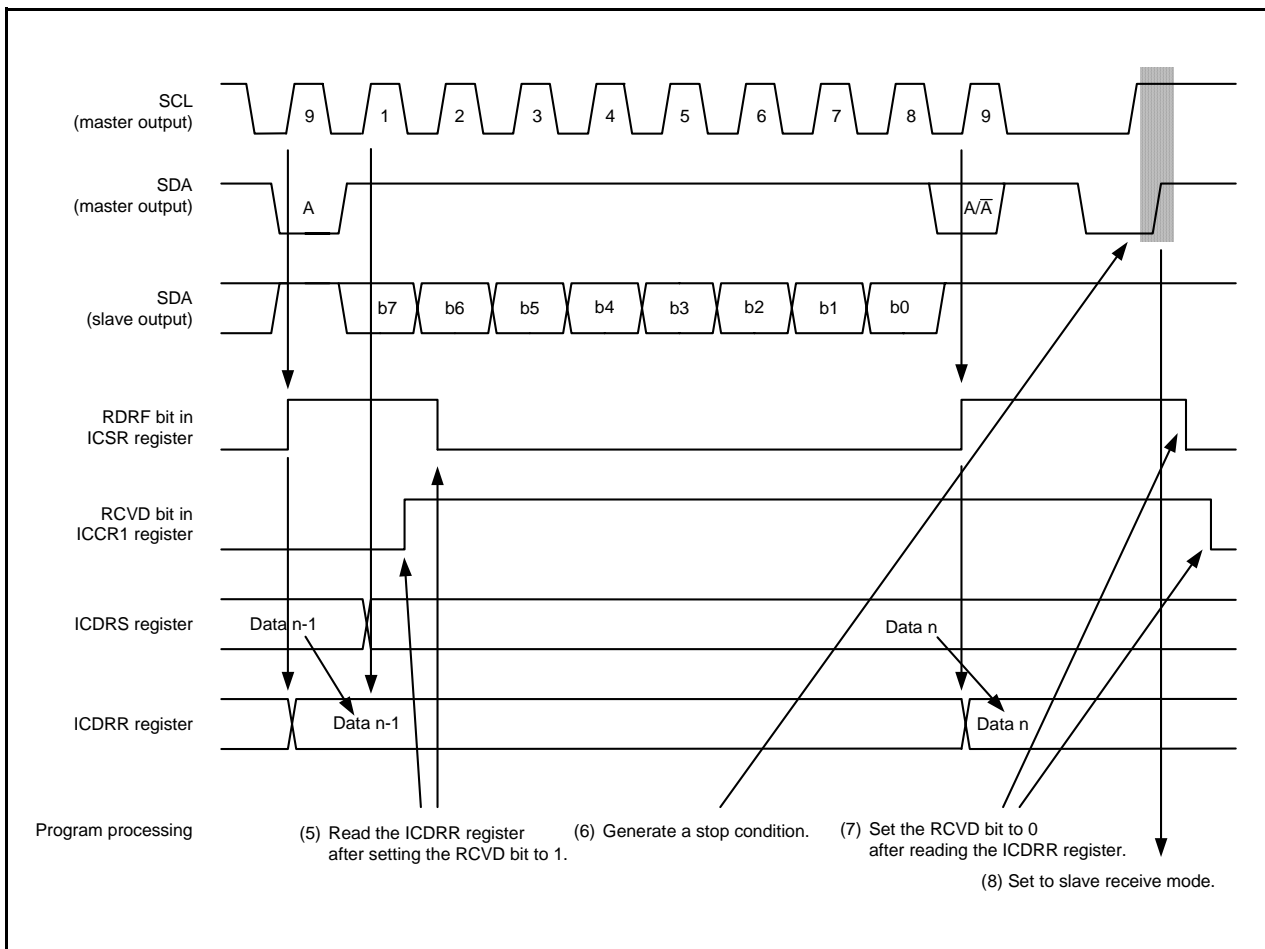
SCL (master output)
9
1
2
3
4
5
6
7
8
9

SDA (master output)
A
A/$\overline{A}$

SDA (slave output)
b7
b6
b5
b4
b3
b2
b1
b0

RDRF bit in ICSR register

RCVD bit in ICCR1 register

ICDRS register
Data n-1
Data n

ICDRR register
Data n-1
Data n

Program processing
(5) Read the ICDRR register after setting the RCVD bit to 1.
(6) Generate a stop condition.
(7) Set the RCVD bit to 0 after reading the ICDRR register.
(8) Set to slave receive mode.